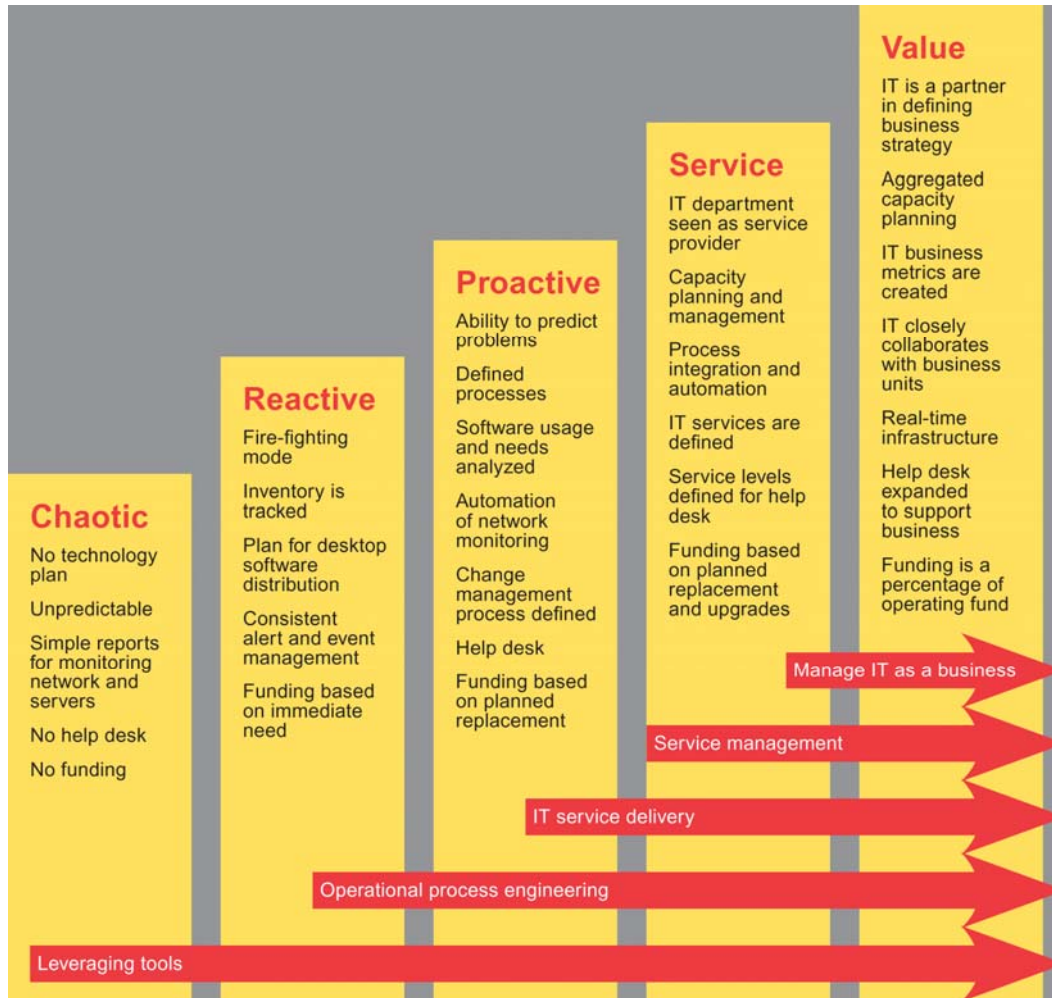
Chaotic

No technology plan

Unpredictable

Simple reports for monitoring network and servers

No help desk

No funding

Reactive

Fire-fighting mode

Inventory is tracked

Plan for desktop software distribution

Consistent alert and event management

Funding based on immediate need

Proactive

Ability to predict problems

Defined processes

Software usage and needs analyzed

Automation of network monitoring

Change management process defined

Help desk

Funding based on planned replacement

Service

IT department seen as service provider

Capacity planning and management

Process integration and automation

IT services are defined

Service levels defined for help desk

Funding based on planned replacement and upgrades

Value

IT is a partner in defining business strategy

Aggregated capacity planning

IT business metrics are created

IT closely collaborates with business units

Real-time infrastructure

Help desk expanded to support business

Funding is a percentage of operating fund

Manage IT as a business

Service management

IT service delivery

Operational process engineering

Leveraging tools